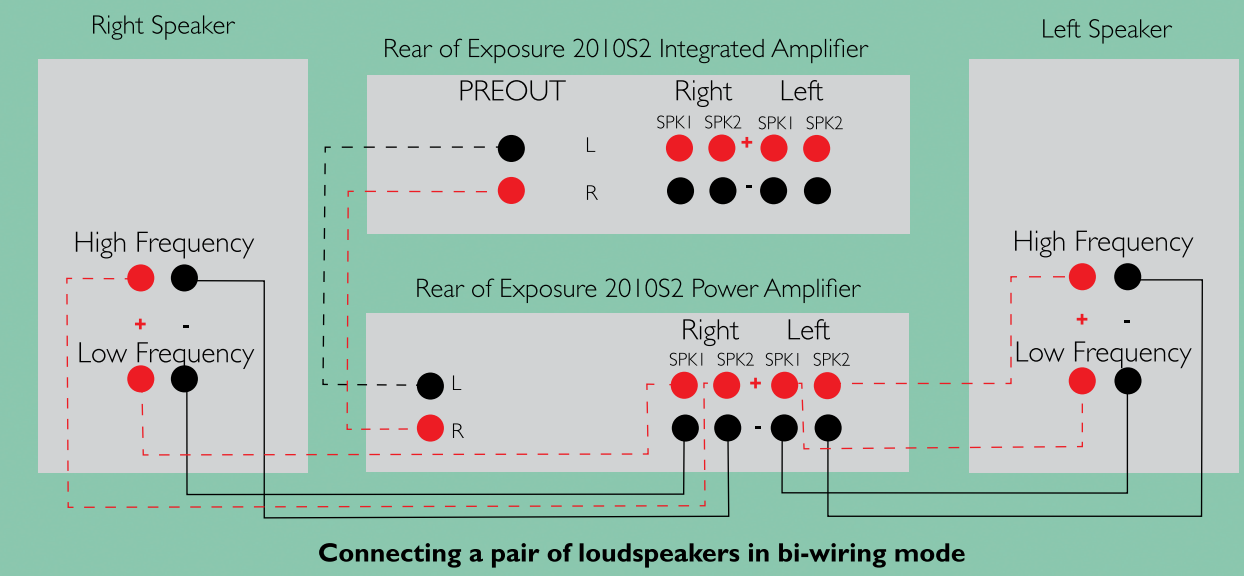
Right Speaker

Rear of Exposure 2010S2 Integrated Amplifier

Left Speaker

PREOUT

Right Left

SPK1 SPK2 SPK1 SPK2

L

+

R

-

High Frequency

High Frequency

Rear of Exposure 2010S2 Power Amplifier

+ -

+ -

Low Frequency

Right Left

Low Frequency

SPK1 SPK2 SPK1 SPK2

L

+

R

-

Connecting a pair of loudspeakers in bi-wiring mode